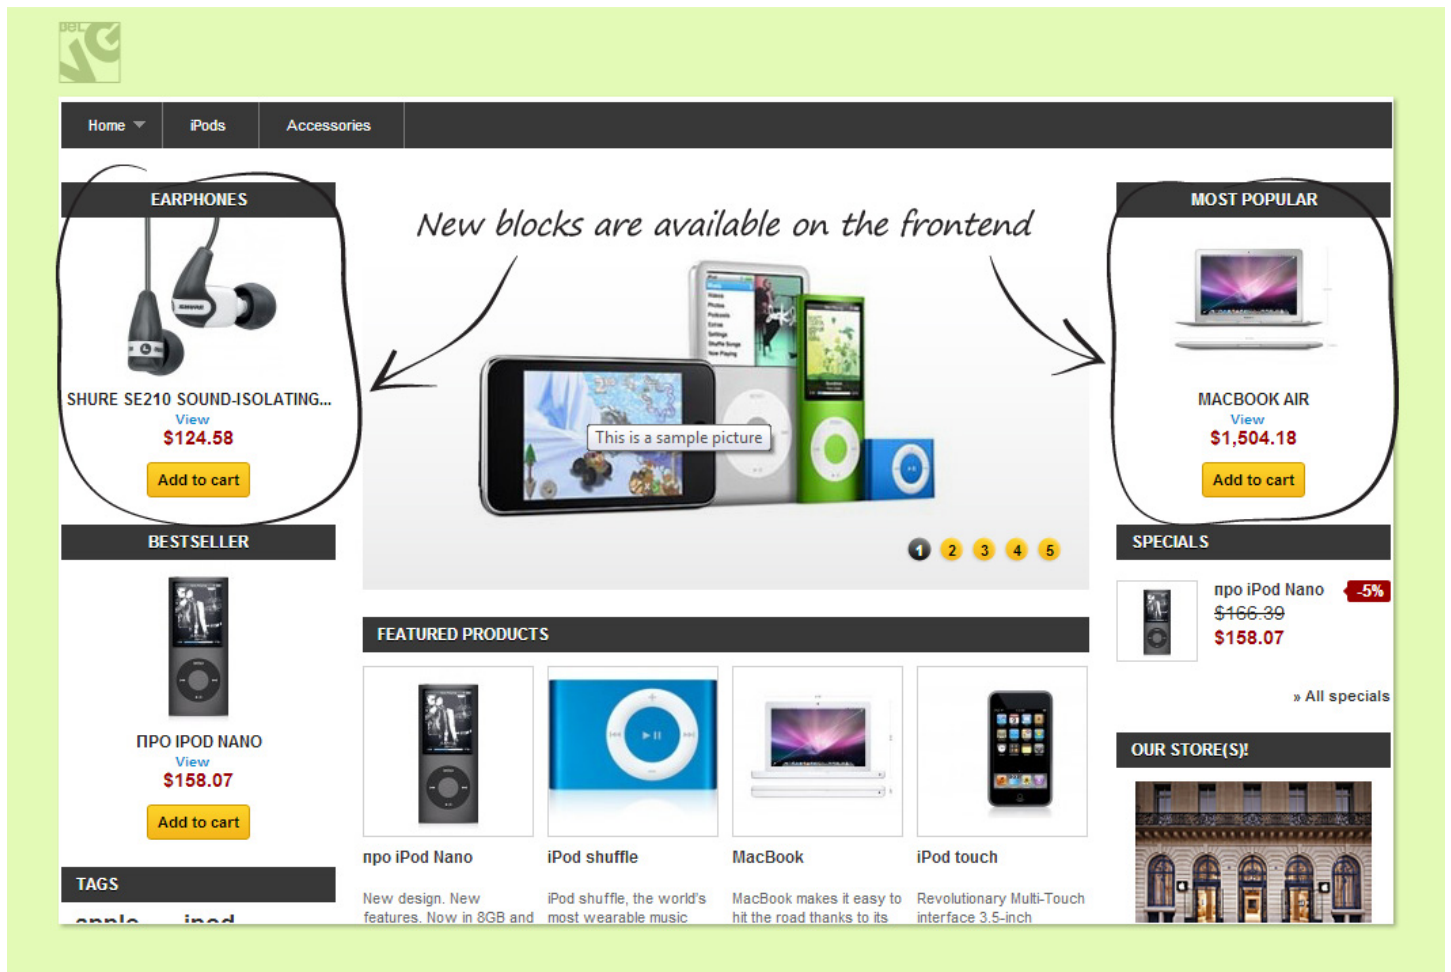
Home iPods Accessories

EARPHONES

SHURE SE210 SOUND-ISOLATING...
View
$124.58
Add to cart

BESTSELLER

ПРО IPOD NANO
View
$158.07
Add to cart

TAGS

New blocks are available on the frontend

This is a sample picture

1 2 3 4 5

FEATURED PRODUCTS

про iPod Nano
New design. New features. Now in 8GB and

iPod shuffle
iPod shuffle, the world's most wearable music

MacBook
MacBook makes it easy to hit the road thanks to its

iPod touch
Revolutionary Multi-Touch interface 3.5-inch

MOST POPULAR

MACBOOK AIR
View
$1,504.18
Add to cart

SPECIALS

про iPod Nano -5%
$166.39
$158.07

» All specials

OUR STORE(S)!